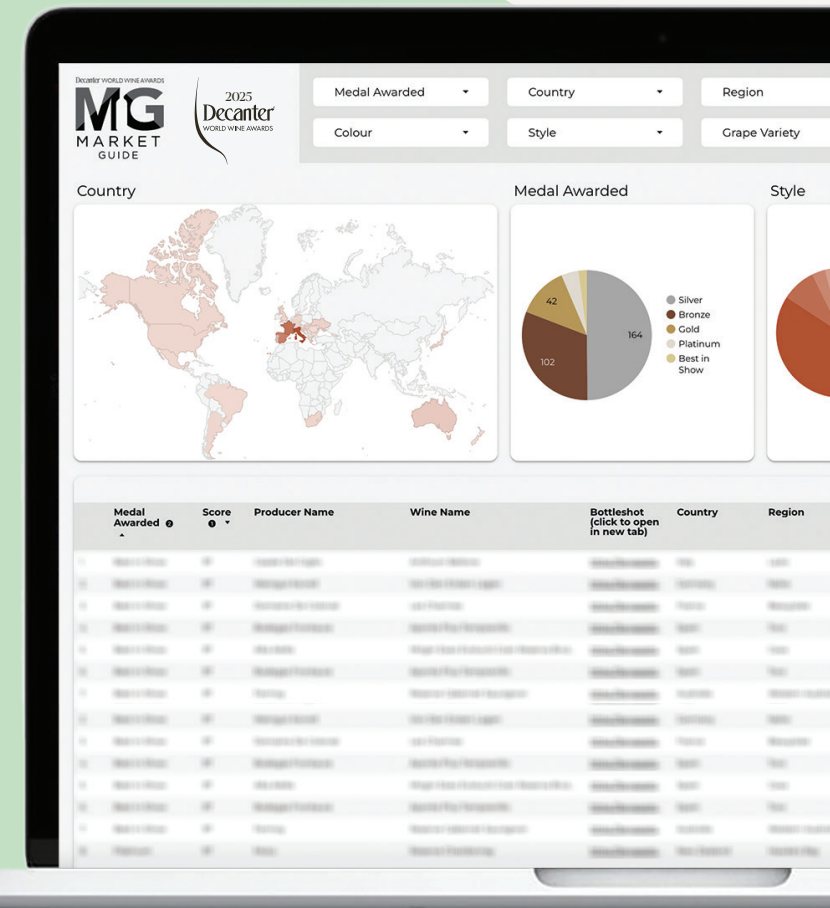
Decanter WORLD WINE AWARDS
MG
MARKET GUIDE

2025
Decanter
WORLD WINE AWARDS

Medal Awarded ▾
Country ▾
Region
Colour ▾
Style ▾
Grape Variety

Country

Medal Awarded

42
102
164

Silver
Bronze
Gold
Platinum
Best in Show

Style

| Medal Awarded | Score | Producer Name | Wine Name | Bottleshot (click to open in new tab) | Country | Region |
|---|---|---|---|---|---|---|
| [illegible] | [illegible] | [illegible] | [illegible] | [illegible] | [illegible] | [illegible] |